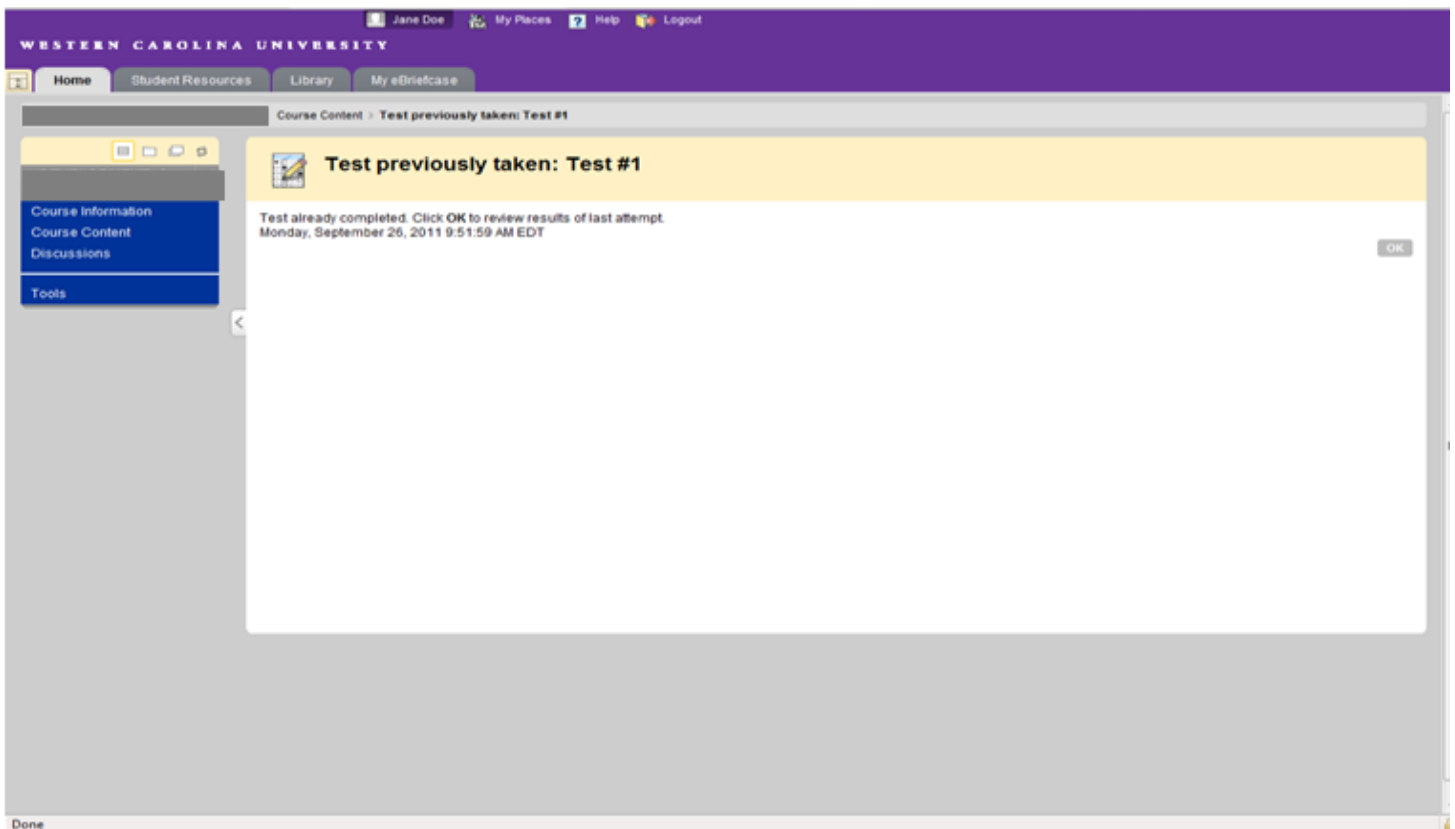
Jane Doe My Places Help Logout

WESTERN CAROLINA UNIVERSITY

Home Student Resources Library My eBriefcase

Course Content > Test previously taken: Test #1

Course Information
Course Content
Discussions

Tools

Test previously taken: Test #1

Test already completed. Click **OK** to review results of last attempt.
Monday, September 26, 2011 9:51:59 AM EDT

OK

Done